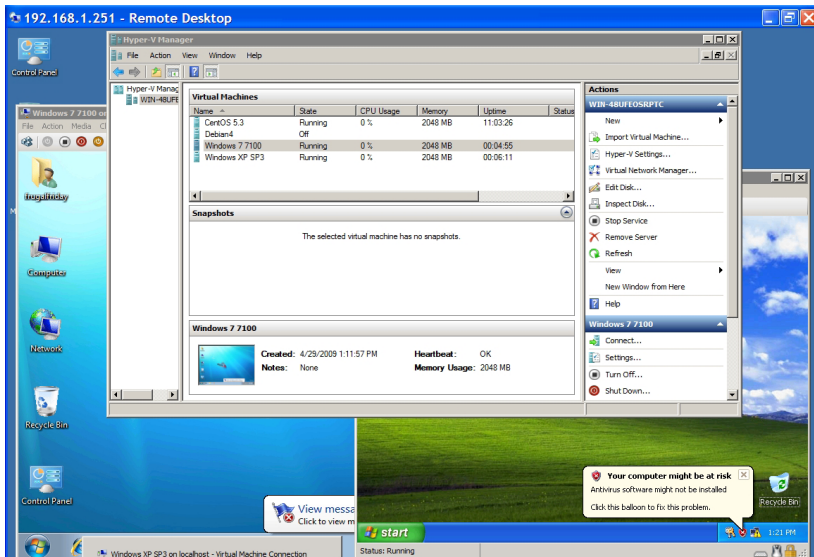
192.168.1.251 - Remote Desktop

Control Panel

Hyper-V Manager
File Action View Window Help

Hyper-V Manag
WIN-48UFE

Virtual Machines

| Name | State | CPU Usage | Memory | Uptime | Status |
|---|---|---|---|---|---|
| CentOS 5.3 | Running | 0 % | 2048 MB | 11:03:26 | |
| Debian4 | Off | | | | |
| Windows 7 7100 | Running | 0 % | 2048 MB | 00:04:55 | |
| Windows XP SP3 | Running | 0 % | 2048 MB | 00:06:11 | |

Snapshots
The selected virtual machine has no snapshots.

Windows 7 7100
Created: 4/29/2009 1:11:57 PM
Notes: None
Heartbeat: OK
Memory Usage: 2048 MB

Actions
WIN-48UFEOSRPTC
New
Import Virtual Machine...
Hyper-V Settings...
Virtual Network Manager...
Edit Disk...
Inspect Disk...
Stop Service
Remove Server
Refresh
View
New Window from Here
Help
Windows 7 7100
Connect...
Settings...
Turn Off...
Shut Down...

Windows 7 7100
File Action Media Cl

frugalfriday
Computer
Network
Recycle Bin
Control Panel

View messa
Click to view m

Your computer might be at risk
Antivirus software might not be installed
Click this balloon to fix this problem.

Recycle Bin

start
1:21 PM

Windows XP SP3 on localhost - Virtual Machine Connection

Status: Running